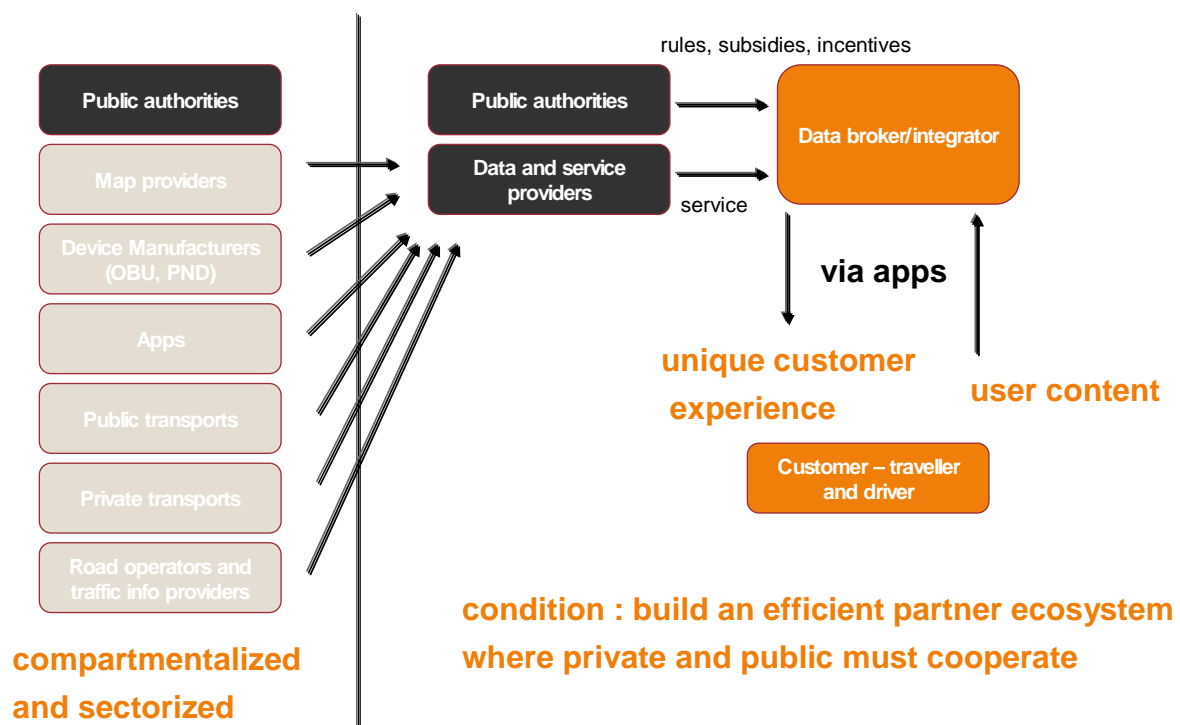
Public authorities

Map providers

Device Manufacturers (OBU, PND)

Apps

Public transports

Private transports

Road operators and traffic info providers

compartmentalized and sectorized

rules, subsidies, incentives

Public authorities

Data and service providers

service

Data broker/integrator

via apps

unique customer experience

user content

Customer – traveller and driver

condition : build an efficient partner ecosystem where private and public must cooperate